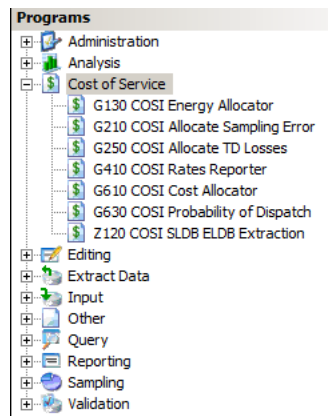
Programs
Administration
Analysis
Cost of Service
G130 COSI Energy Allocator
G210 COSI Allocate Sampling Error
G250 COSI Allocate TD Losses
G410 COSI Rates Reporter
G610 COSI Cost Allocator
G630 COSI Probability of Dispatch
Z120 COSI SLDB ELDB Extraction
Editing
Extract Data
Input
Other
Query
Reporting
Sampling
Validation